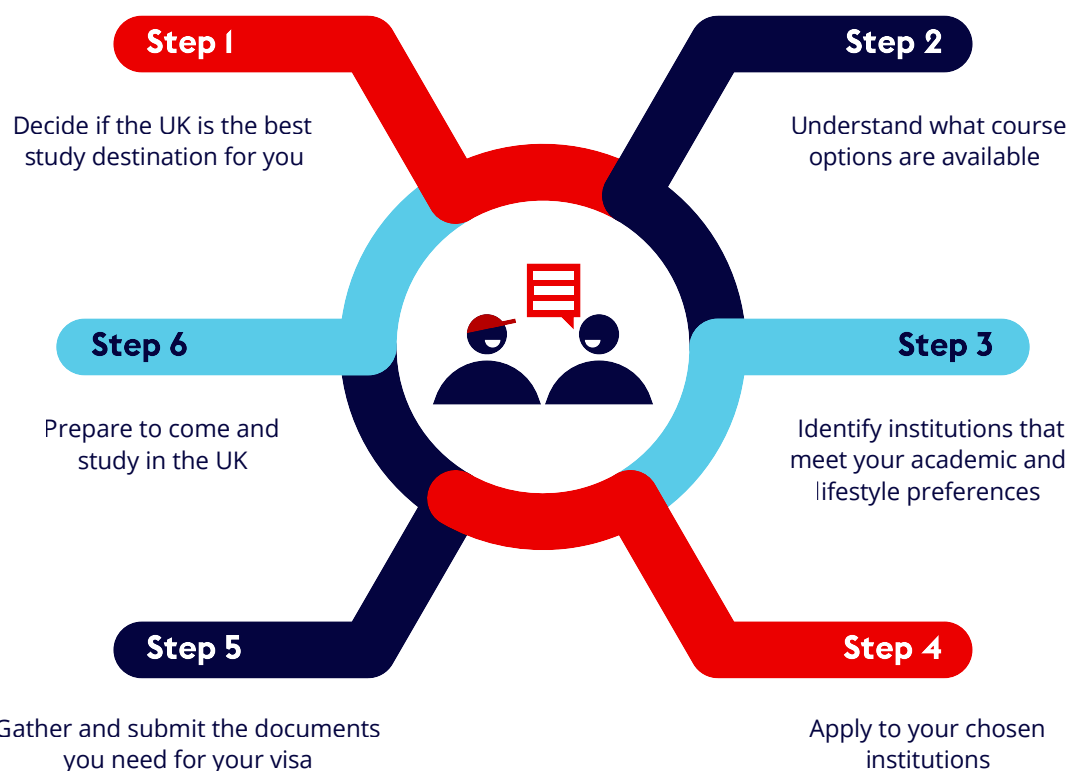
Step 1

Decide if the UK is the best study destination for you

Step 2

Understand what course options are available

Step 6

Prepare to come and study in the UK

Step 3

Identify institutions that meet your academic and lifestyle preferences

Step 5

Gather and submit the documents you need for your visa

Step 4

Apply to your chosen institutions